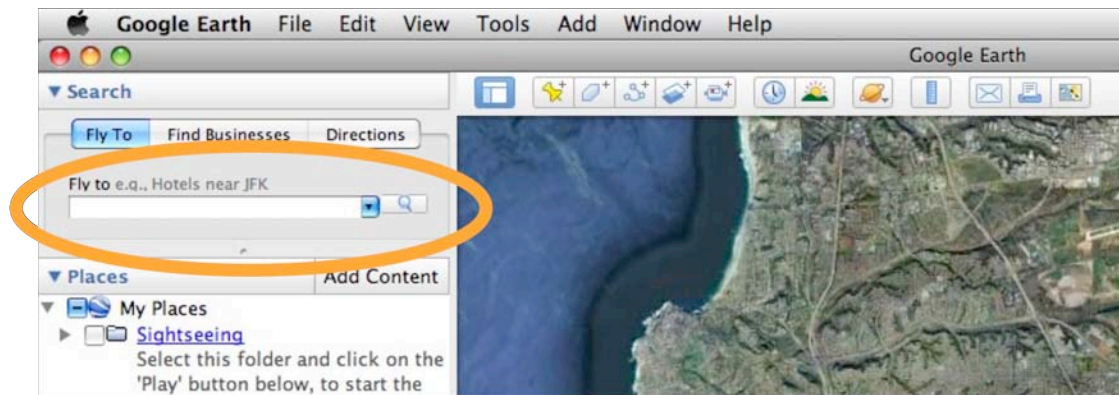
Google Earth File Edit View Tools Add Window Help

Google Earth

▼ Search

Fly To Find Businesses Directions

Fly to e.g., Hotels near JFK

▼ Places Add Content

My Places

Sightseeing

Select this folder and click on the 'Play' button below, to start the